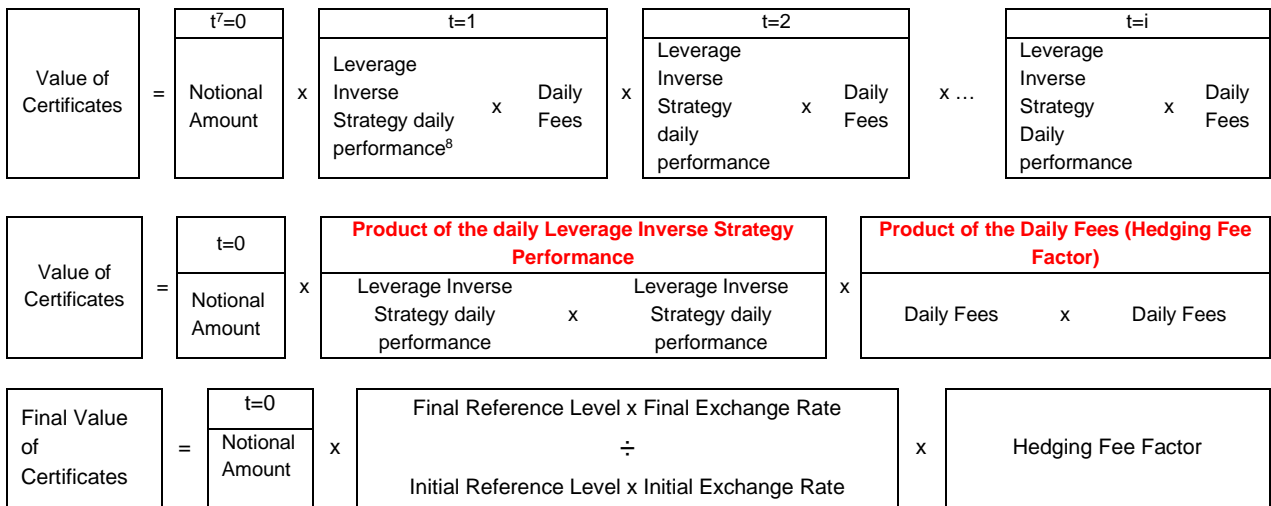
Value of Certificates = $t^7$=0 Notional Amount x t=1 Leverage Inverse Strategy daily performance$^8$ x Daily Fees x t=2 Leverage Inverse Strategy daily performance x Daily Fees x … t=i Leverage Inverse Strategy Daily performance x Daily Fees

Value of Certificates = t=0 Notional Amount x **Product of the daily Leverage Inverse Strategy Performance** Leverage Inverse Strategy daily performance x Leverage Inverse Strategy daily performance x **Product of the Daily Fees (Hedging Fee Factor)** Daily Fees x Daily Fees

Final Value of Certificates = t=0 Notional Amount x Final Reference Level x Final Exchange Rate ÷ Initial Reference Level x Initial Exchange Rate x Hedging Fee Factor